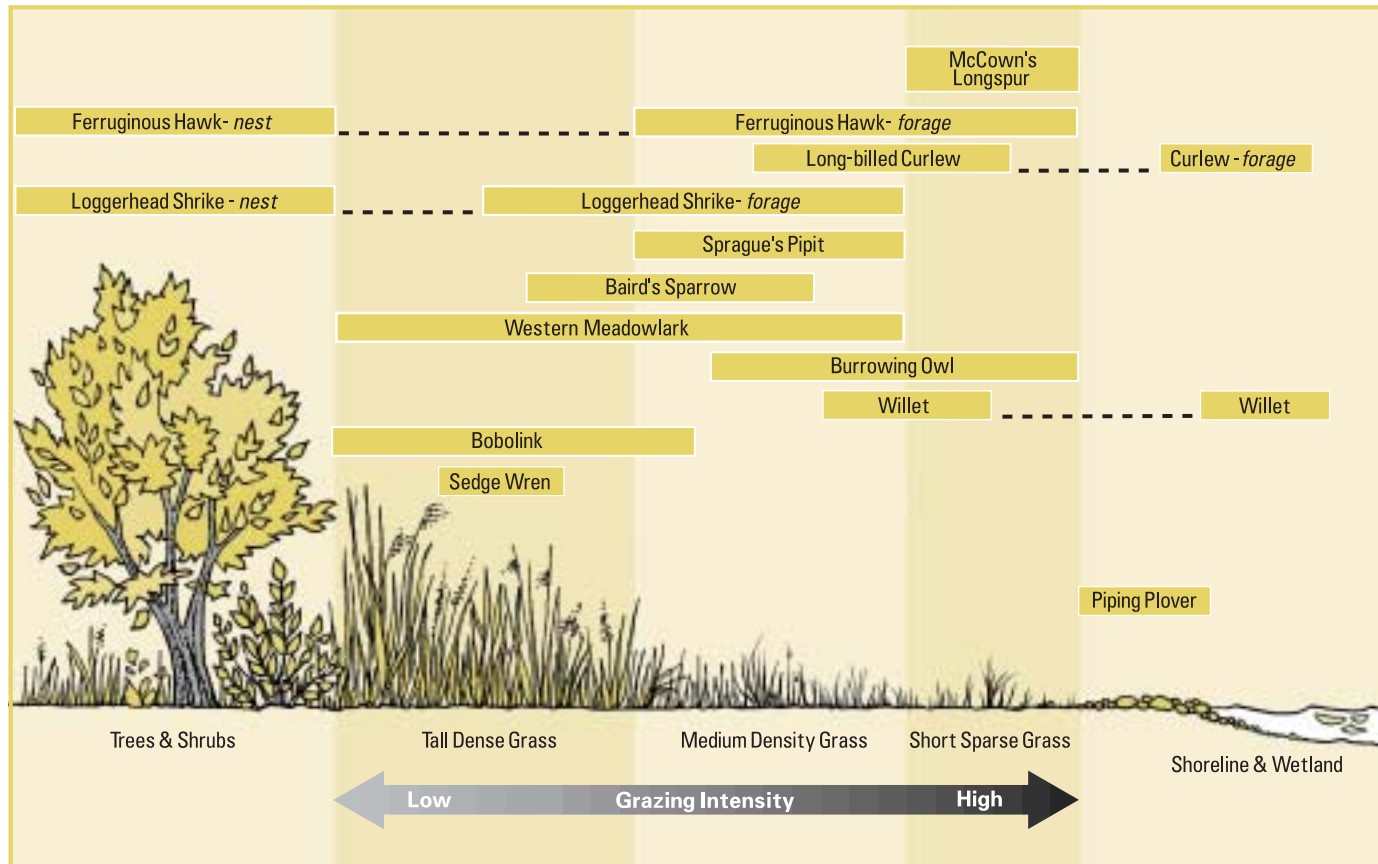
McCown's Longspur

Ferruginous Hawk- *nest*

Ferruginous Hawk- *forage*

Long-billed Curlew

Curlew - *forage*

Loggerhead Shrike - *nest*

Loggerhead Shrike- *forage*

Sprague's Pipit

Baird's Sparrow

Western Meadowlark

Burrowing Owl

Willet

Willet

Bobolink

Sedge Wren

Piping Plover

Trees & Shrubs

Tall Dense Grass

Medium Density Grass

Short Sparse Grass

Shoreline & Wetland

Low

Grazing Intensity

High